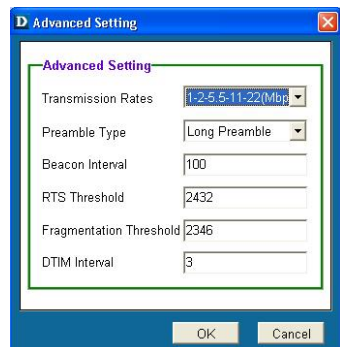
D Advanced Setting

Advanced Setting

Transmission Rates 1-2-5.5-11-22(Mbp

Preamble Type Long Preamble

Beacon Interval 100

RTS Threshold 2432

Fragmentation Threshold 2346

DTIM Interval 3

OK Cancel